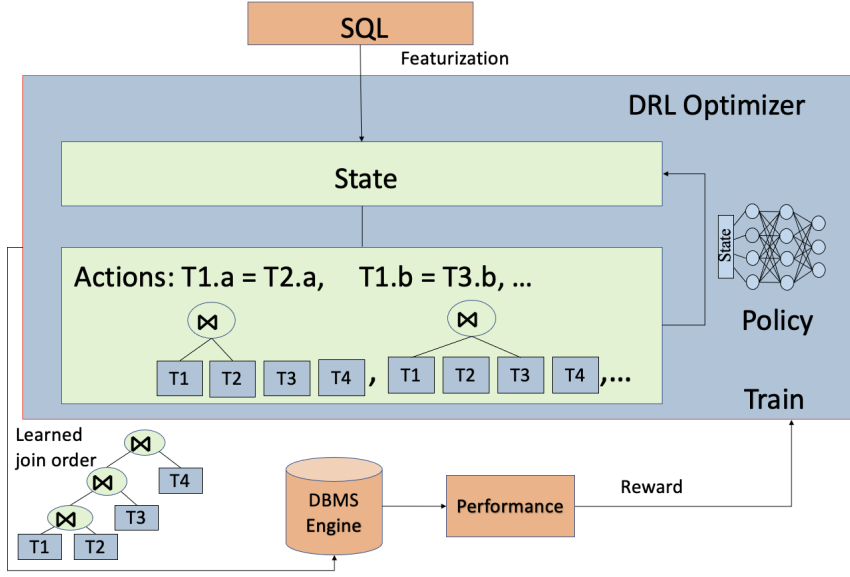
SQL

Featurization

DRL Optimizer

State

Actions: T1.a = T2.a, T1.b = T3.b, ...

$\bowtie$

T1 T2 T3 T4 ,

$\bowtie$

T1 T2 T3 T4 ,...

State

Policy

Train

Learned join order

$\bowtie$

T4

$\bowtie$

T3

$\bowtie$

T1 T2

DBMS Engine

Performance

Reward